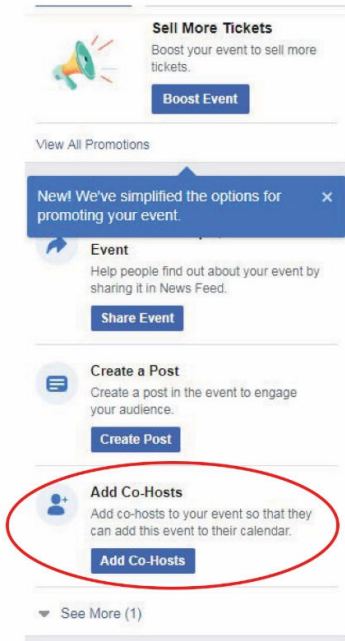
Sell More Tickets
Boost your event to sell more tickets.
Boost Event

View All Promotions

New! We've simplified the options for promoting your event.
×

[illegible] Event
Help people find out about your event by sharing it in News Feed.
Share Event

Create a Post
Create a post in the event to engage your audience.
Create Post

Add Co-Hosts
Add co-hosts to your event so that they can add this event to their calendar.
Add Co-Hosts

See More (1)